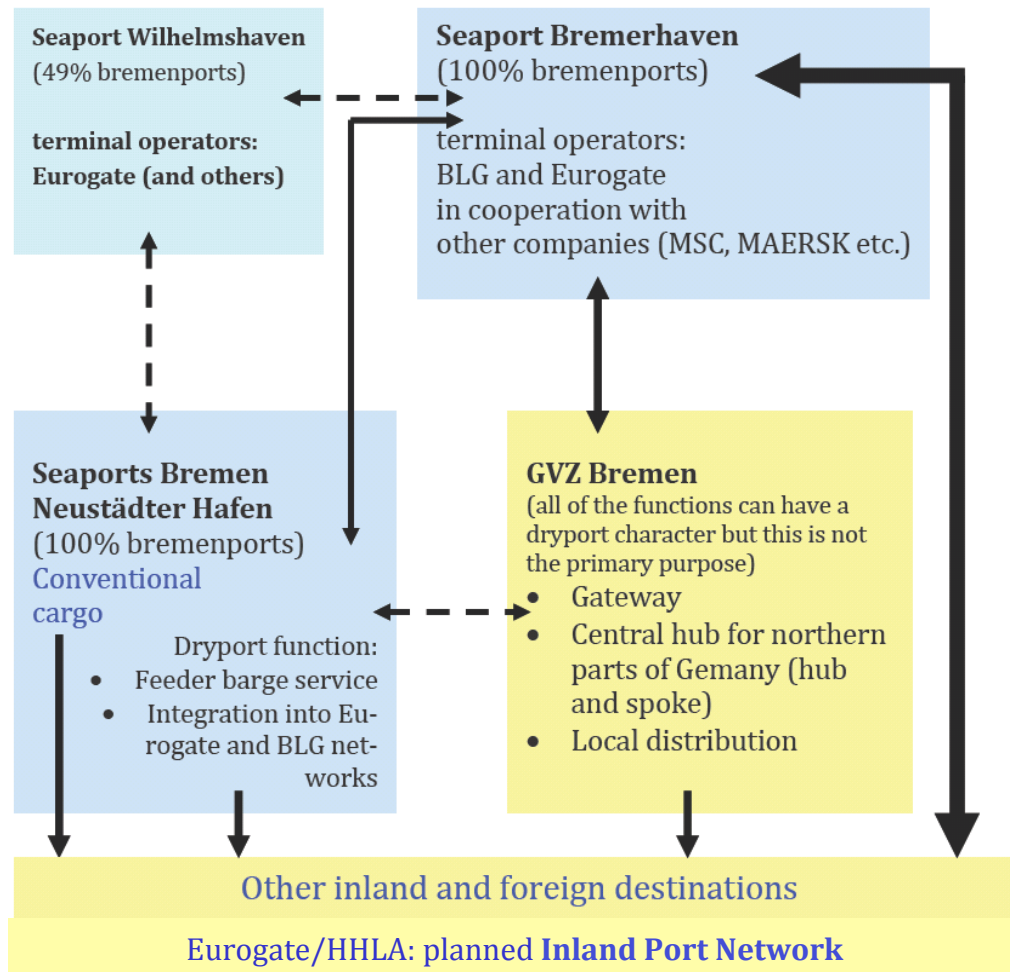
Seaport Wilhelmshaven
(49% bremenports)

terminal operators:
Eurogate (and others)

Seaport Bremerhaven
(100% bremenports)

terminal operators:
BLG and Eurogate
in cooperation with
other companies (MSC, MAERSK etc.)

Seaports Bremen
Neustädter Hafen
(100% bremenports)
Conventional cargo

Dryport function:
• Feeder barge service
• Integration into Eurogate and BLG networks

GVZ Bremen
(all of the functions can have a dryport character but this is not the primary purpose)
• Gateway
• Central hub for northern parts of Gemany (hub and spoke)
• Local distribution

Other inland and foreign destinations

Eurogate/HHLA: planned Inland Port Network